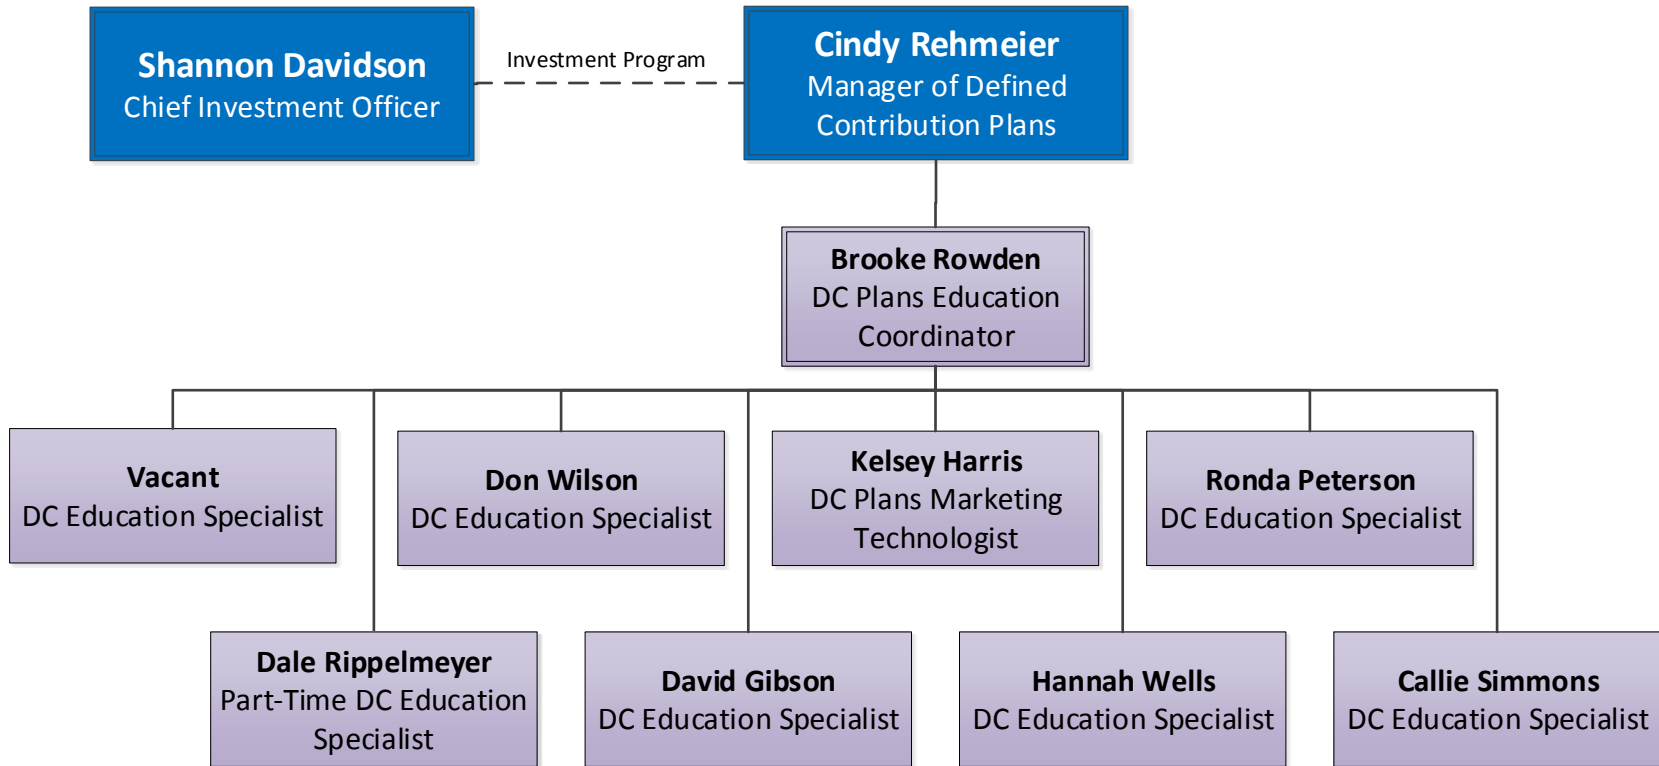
Shannon Davidson
Chief Investment Officer

Investment Program

Cindy Rehmeier
Manager of Defined Contribution Plans

Brooke Rowden
DC Plans Education Coordinator

Vacant
DC Education Specialist

Don Wilson
DC Education Specialist

Kelsey Harris
DC Plans Marketing Technologist

Ronda Peterson
DC Education Specialist

Dale Rippelmeyer
Part-Time DC Education Specialist

David Gibson
DC Education Specialist

Hannah Wells
DC Education Specialist

Callie Simmons
DC Education Specialist